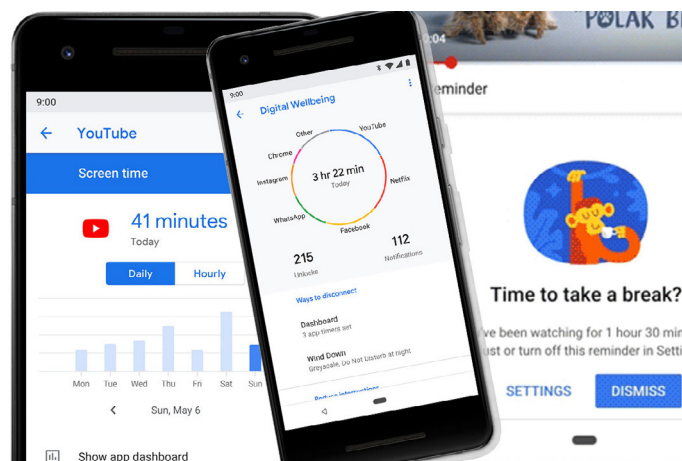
9:00

YouTube

Screen time

41 minutes
Today

Daily
Hourly

Mon
Tue
Wed
Thu
Fri
Sat
Sun

Sun, May 6

Show app dashboard

9:00

Digital Wellbeing

Other
YouTube
Chrome
Netflix
Instagram
3 hr 22 min
Today
WhatsApp
Facebook

215
Unlocks

112
Notifications

Ways to disconnect

Dashboard
3 app timers set

Wind Down
Greyscale, Do Not Disturb at night

Reduce interruptions

POLAK B

:04

eminder

Time to take a break?

've been watching for 1 hour 30 min
ust or turn off this reminder in Setti

SETTINGS
DISMISS